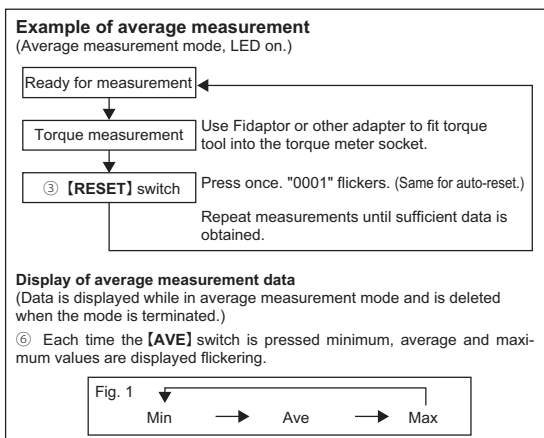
**Example of average measurement**
(Average measurement mode, LED on.)

Ready for measurement

Torque measurement

Use Fidaptor or other adapter to fit torque tool into the torque meter socket.

③【RESET】switch

Press once. "0001" flickers. (Same for auto-reset.)

Repeat measurements until sufficient data is obtained.

**Display of average measurement data**
(Data is displayed while in average measurement mode and is deleted when the mode is terminated.)

⑥ Each time the【AVE】switch is pressed minimum, average and maximum values are displayed flickering.

Fig. 1
Min → Ave → Max